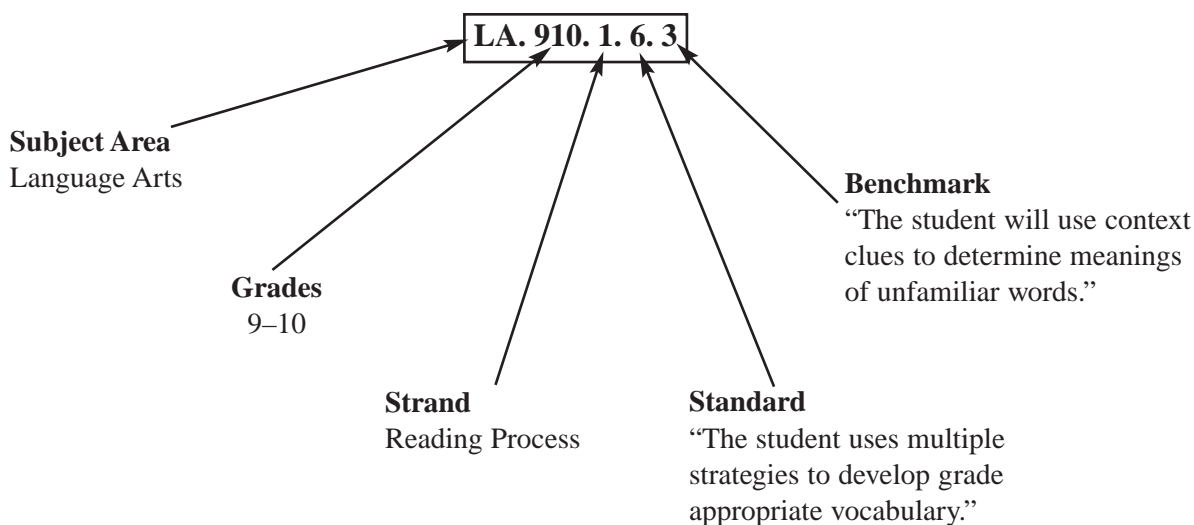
LA. 910. 1. 6. 3

Subject Area
Language Arts

Benchmark
"The student will use context clues to determine meanings of unfamiliar words."

Grades
9–10

Strand
Reading Process

Standard
"The student uses multiple strategies to develop grade appropriate vocabulary."